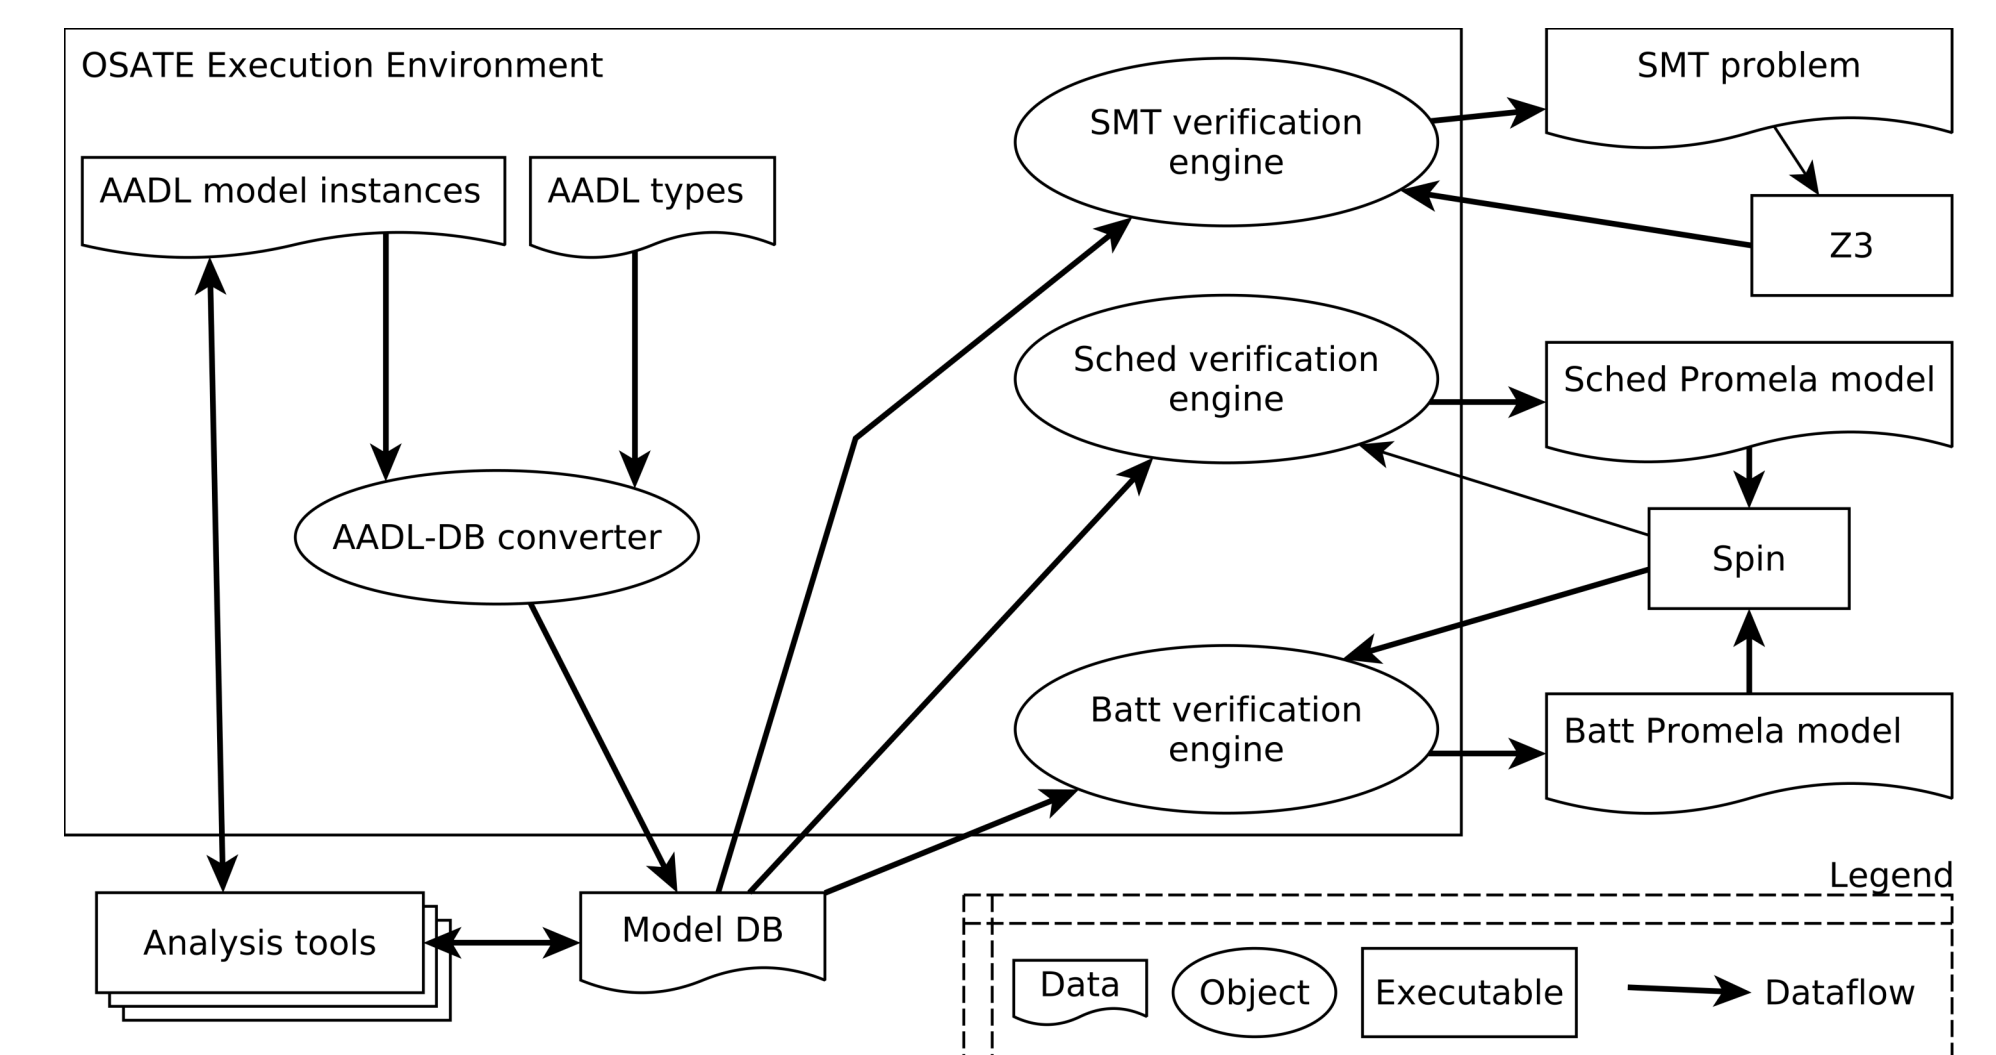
OSATE Execution Environment

AADL model instances

AADL types

AADL-DB converter

SMT verification engine

Sched verification engine

Batt verification engine

SMT problem

Z3

Sched Promela model

Spin

Batt Promela model

Analysis tools

Model DB

Legend

Data

Object

Executable

Dataflow